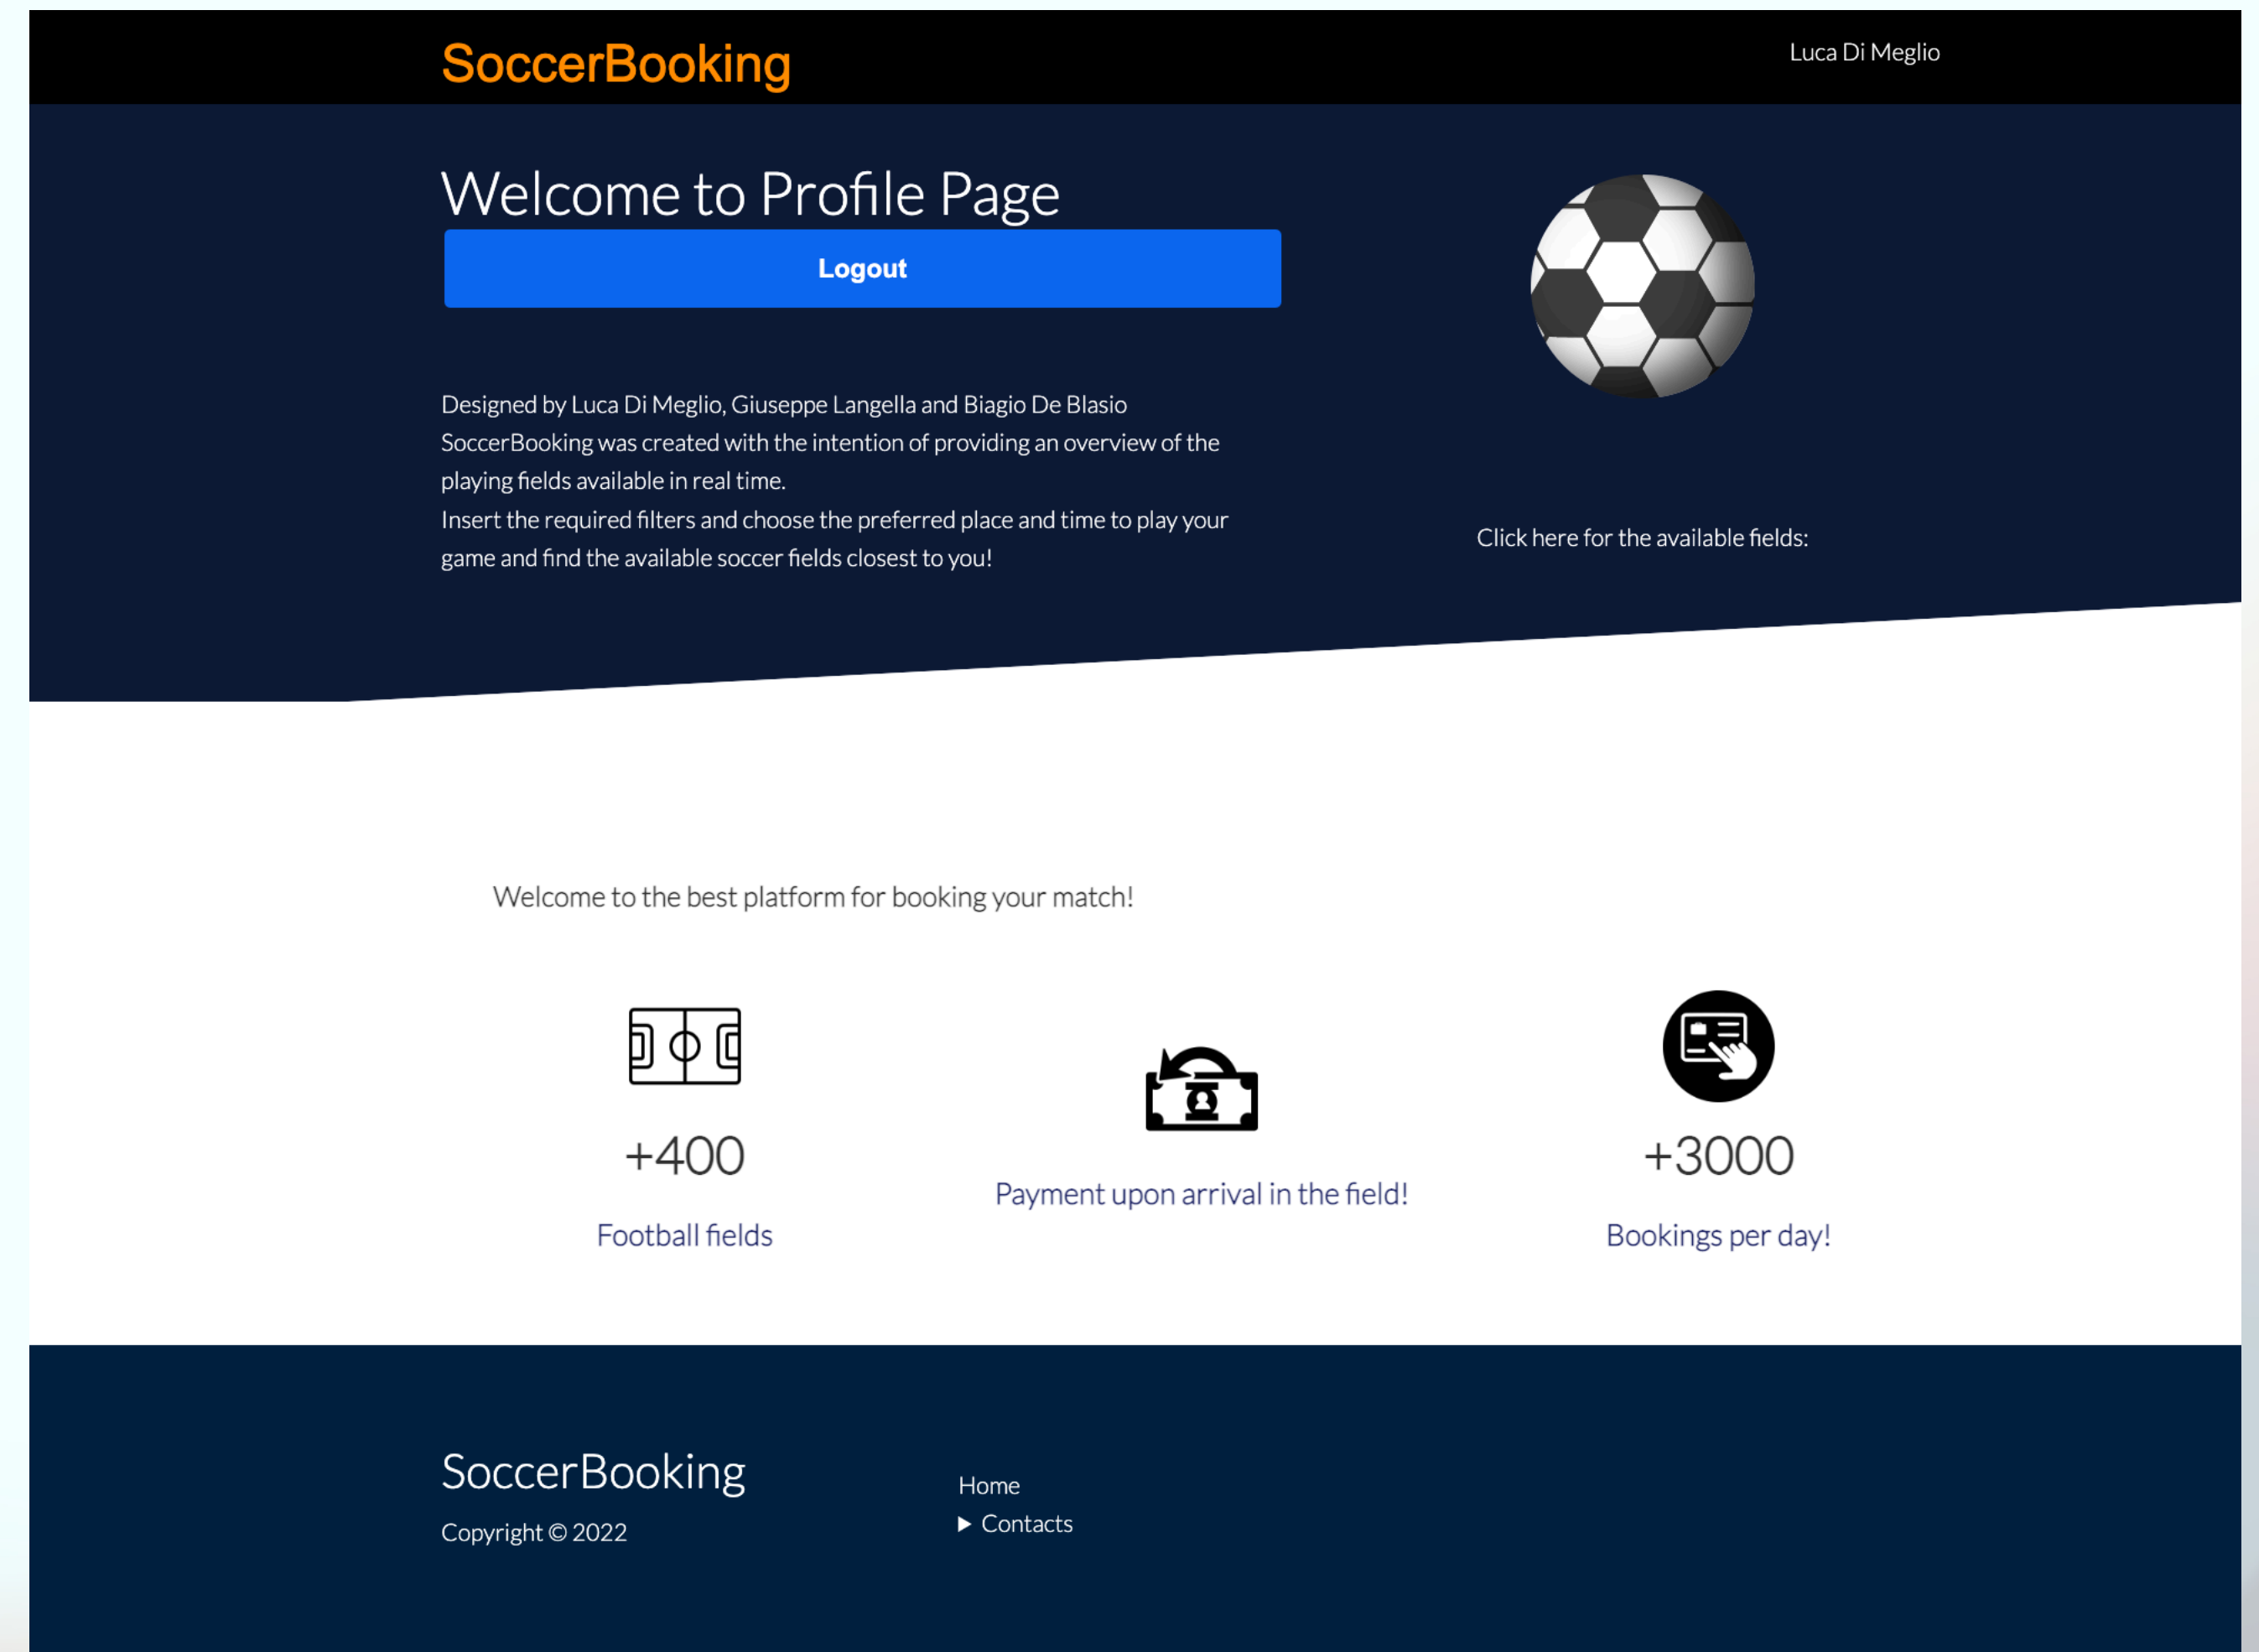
SoccerBooking

Luca Di Meglio

Welcome to Profile Page

Logout

Designed by Luca Di Meglio, Giuseppe Langella and Biagio De Blasio
SoccerBooking was created with the intention of providing an overview of the playing fields available in real time.
Insert the required filters and choose the preferred place and time to play your game and find the available soccer fields closest to you!

Click here for the available fields:

Welcome to the best platform for booking your match!

+400

Football fields

Payment upon arrival in the field!

+3000

Bookings per day!

SoccerBooking

Copyright © 2022

Home

▶ Contacts